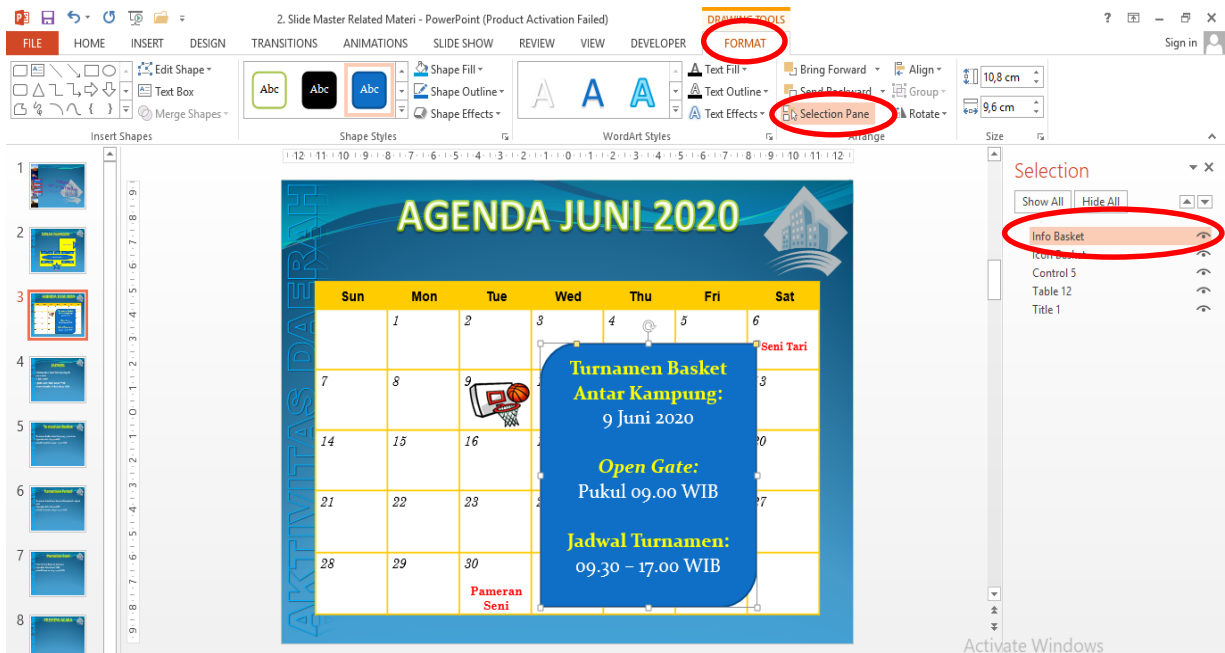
2. Slide Master Related Materi - PowerPoint (Product Activation Failed)

DRAWING TOOLS

? – Sign in

FILE HOME INSERT DESIGN TRANSITIONS ANIMATIONS SLIDE SHOW REVIEW VIEW DEVELOPER FORMAT

Edit Shape
Text Box
Merge Shapes
Insert Shapes

Abc Abc Abc
Shape Fill
Shape Outline
Shape Effects
Shape Styles

A A A
Text Fill
Text Outline
Text Effects
WordArt Styles

Bring Forward
Send Backward
Selection Pane
Align
Group
Rotate
Arrange

10,8 cm
9,6 cm
Size

·12·11·10·9·8·7·6·5·4·3·2·1·0·1·2·3·4·5·6·7·8·9·10·11·12·

1
2
3
4
5
6
7
8

AGENDA JUNI 2020

AKTIVITAS DAERAH

| Sun | Mon | Tue | Wed | Thu | Fri | Sat |
|---|---|---|---|---|---|---|
| | 1 | 2 | 3 | 4 | 5 | 6 Seni Tari |
| 7 | 8 | 9 | | | | 13 |
| 14 | 15 | 16 | | | | 20 |
| 21 | 22 | 23 | | | | 27 |
| 28 | 29 | 30 Pameran Seni | | | | |

Turnamen Basket Antar Kampung:
9 Juni 2020

Open Gate:
Pukul 09.00 WIB

Jadwal Turnamen:
09.30 – 17.00 WIB

Selection
Show All Hide All
Info Basket
Icon Basket
Control 5
Table 12
Title 1

Activate Windows